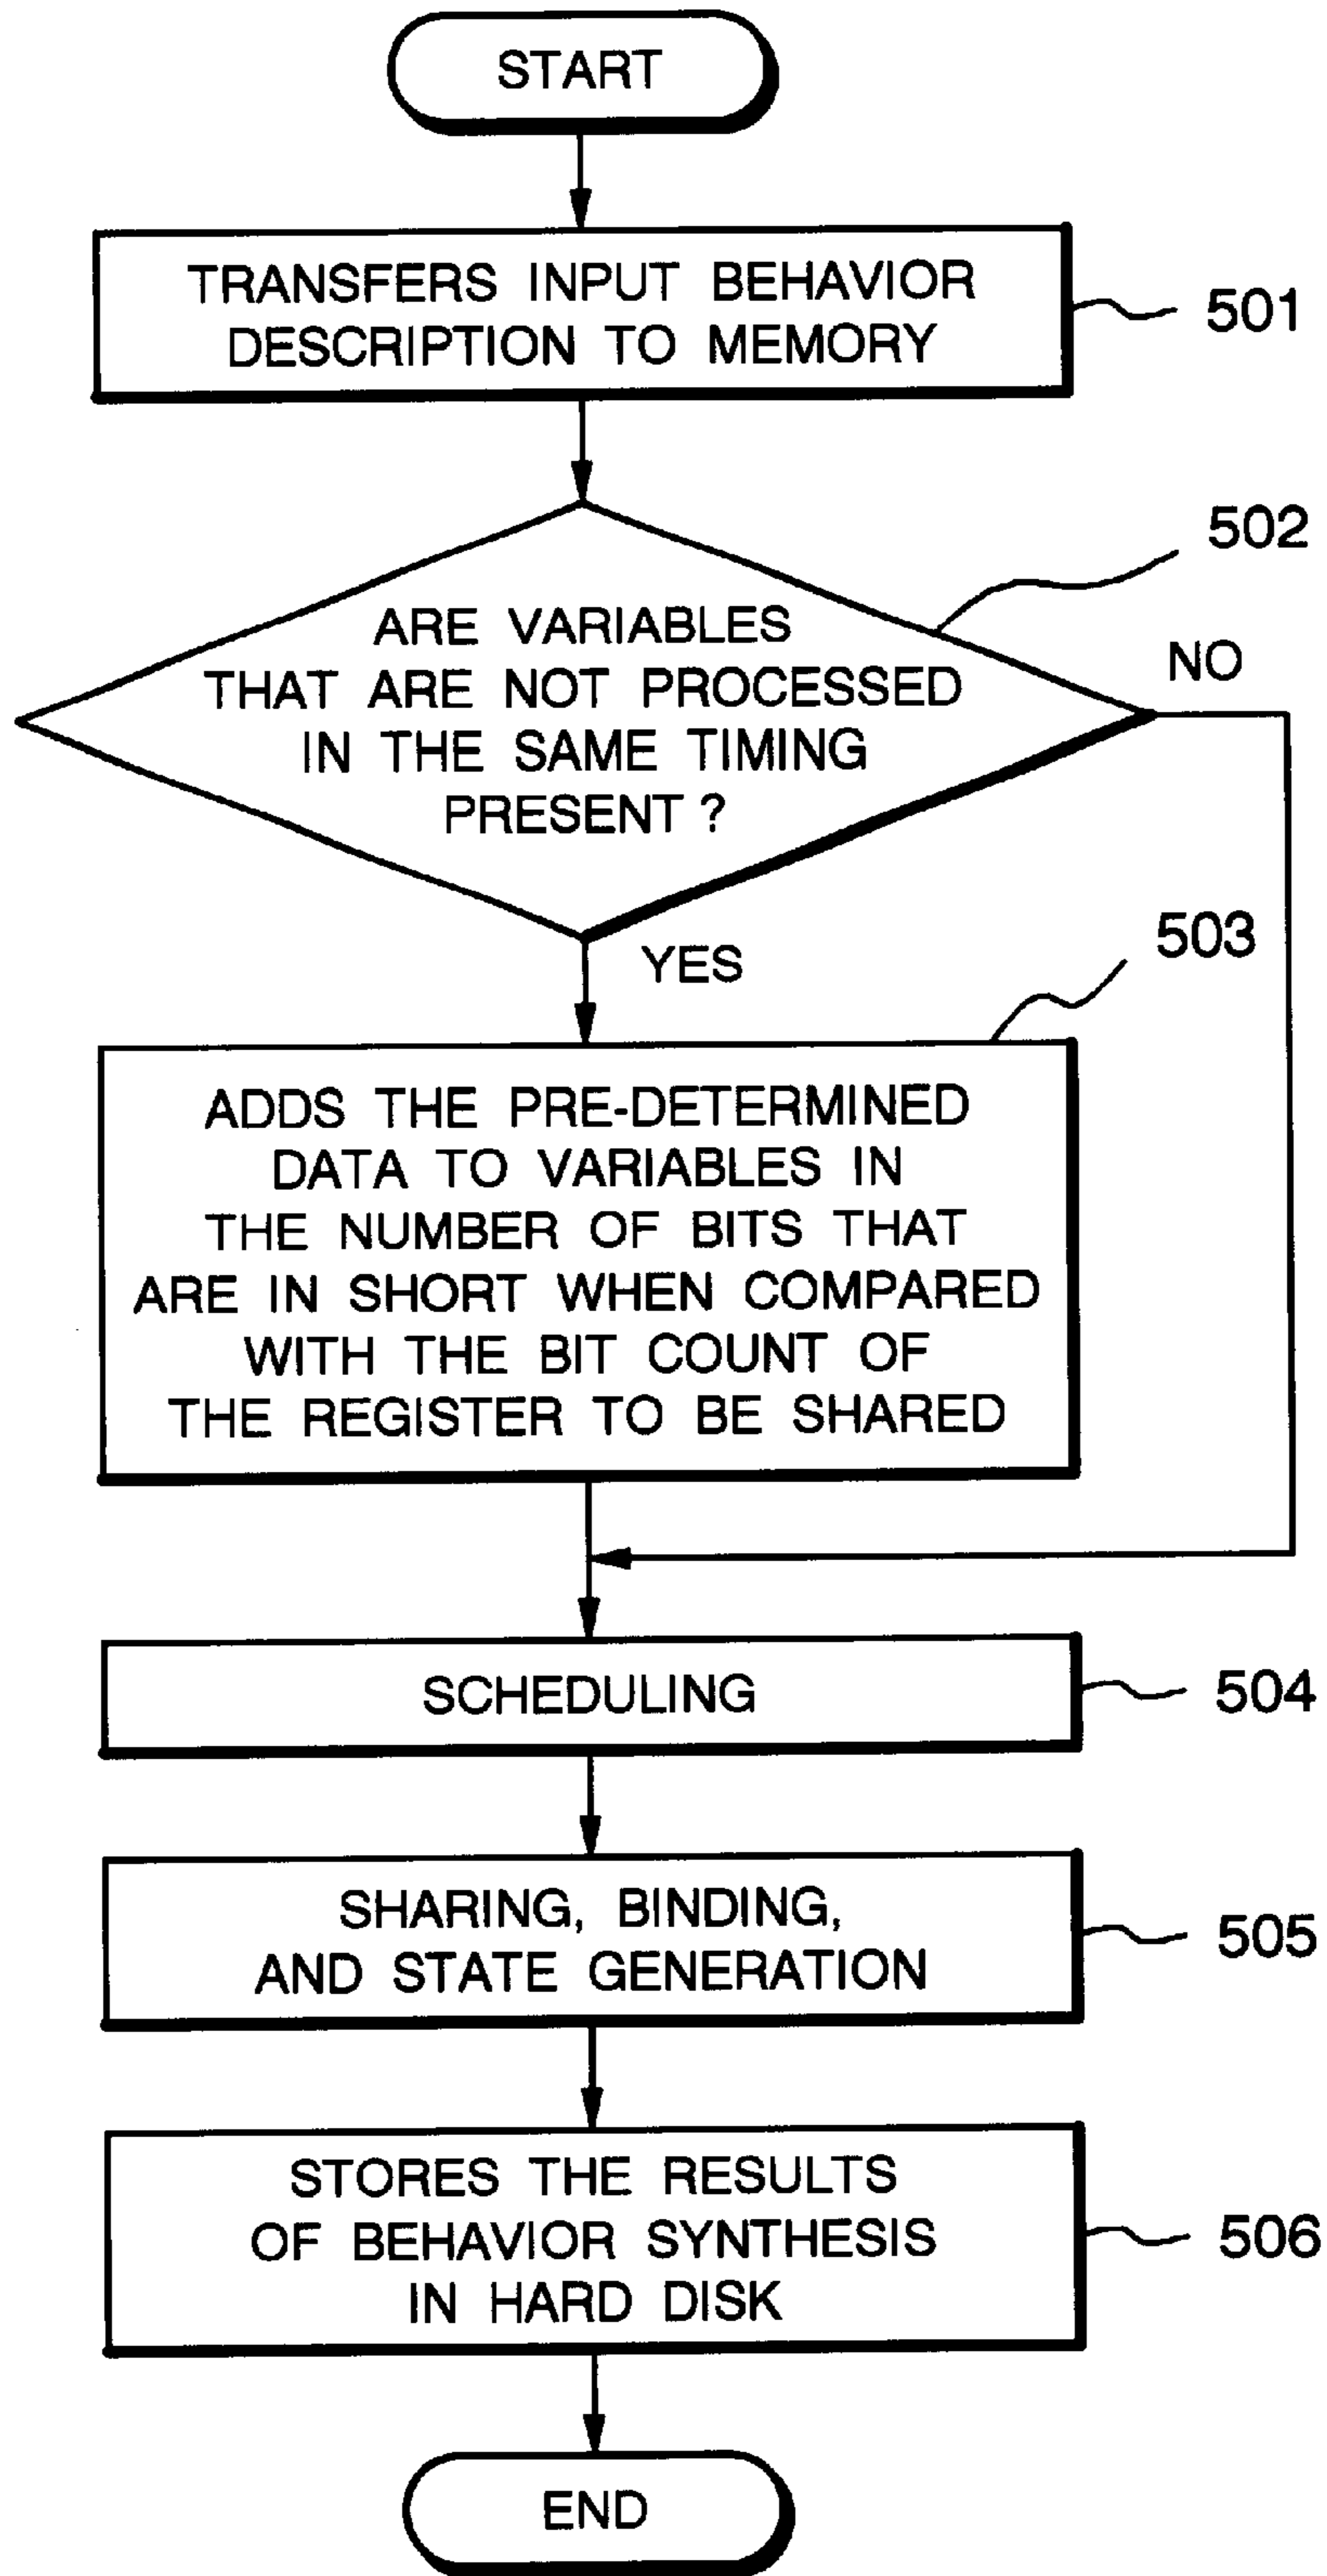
START

TRANSFERS INPUT BEHAVIOR DESCRIPTION TO MEMORY

501

502

ARE VARIABLES THAT ARE NOT PROCESSED IN THE SAME TIMING PRESENT ?

NO

YES

503

ADDS THE PRE-DETERMINED DATA TO VARIABLES IN THE NUMBER OF BITS THAT ARE IN SHORT WHEN COMPARED WITH THE BIT COUNT OF THE REGISTER TO BE SHARED

SCHEDULING

504

SHARING, BINDING, AND STATE GENERATION

505

STORES THE RESULTS OF BEHAVIOR SYNTHESIS IN HARD DISK

506

END